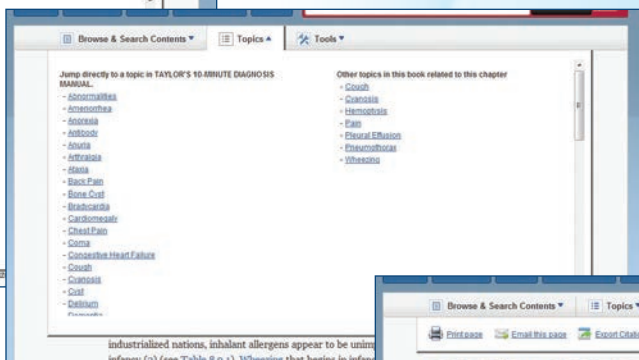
Browse & Search Contents ▾ Topics ▴ Tools ▾

Jump directly to a topic in TAYLOR'S 10 MINUTE DIAGNOSIS MANUAL.
- Abnormalities
- Amenorrhea
- Anorexia
- Antibody
- Anuria
- Arthralgia
- Ataxia
- Back Pain
- Bone Cyst
- Bradycardia
- Cardiomegaly
- Chest Pain
- Coma
- Congestive Heart Failure
- Cough
- Cyanosis
- Cyst
- Delirium
- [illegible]

Other topics in this book related to this chapter
- Cough
- Cyanosis
- Hemoptysis
- Pain
- Pleural Effusion
- Pneumothorax
- Wheezing

industrialized nations, inhalant allergens appear to be unim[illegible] infancy (2) (see Table 8.9.1). Wheezing that begins in infan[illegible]

Browse & Search Contents ▾ Topics

Print page Email this page Export Citati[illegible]